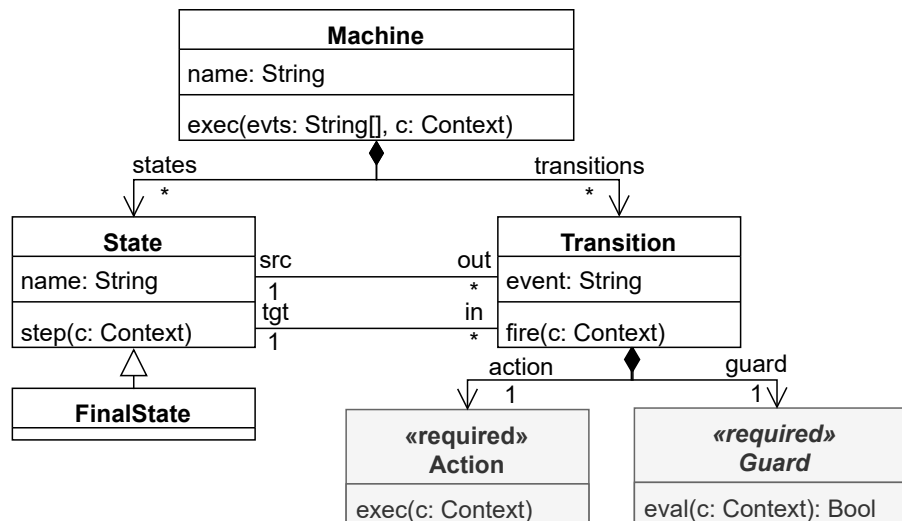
Machine
name: String
exec(evts: String[], c: Context)

states
*
transitions
*

State
name: String
step(c: Context)

src
1
tgt
1
out
*
in
*

Transition
event: String
fire(c: Context)

FinalState

action
1
guard
1

«required»
Action
exec(c: Context)

«required»
Guard
eval(c: Context): Bool